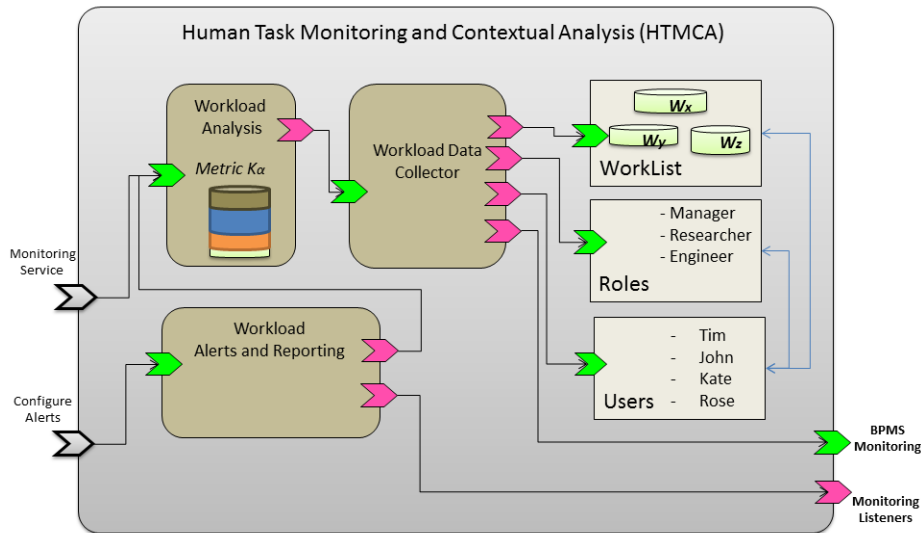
Human Task Monitoring and Contextual Analysis (HTMCA)

Workload Analysis

Metric $K\alpha$

Workload Data Collector

$W_x$

$W_y$

$W_z$

WorkList

- Manager
- Researcher
- Engineer

Roles

- Tim
- John
- Kate
- Rose

Users

Monitoring Service

Workload Alerts and Reporting

Configure Alerts

BPMS Monitoring

Monitoring Listeners